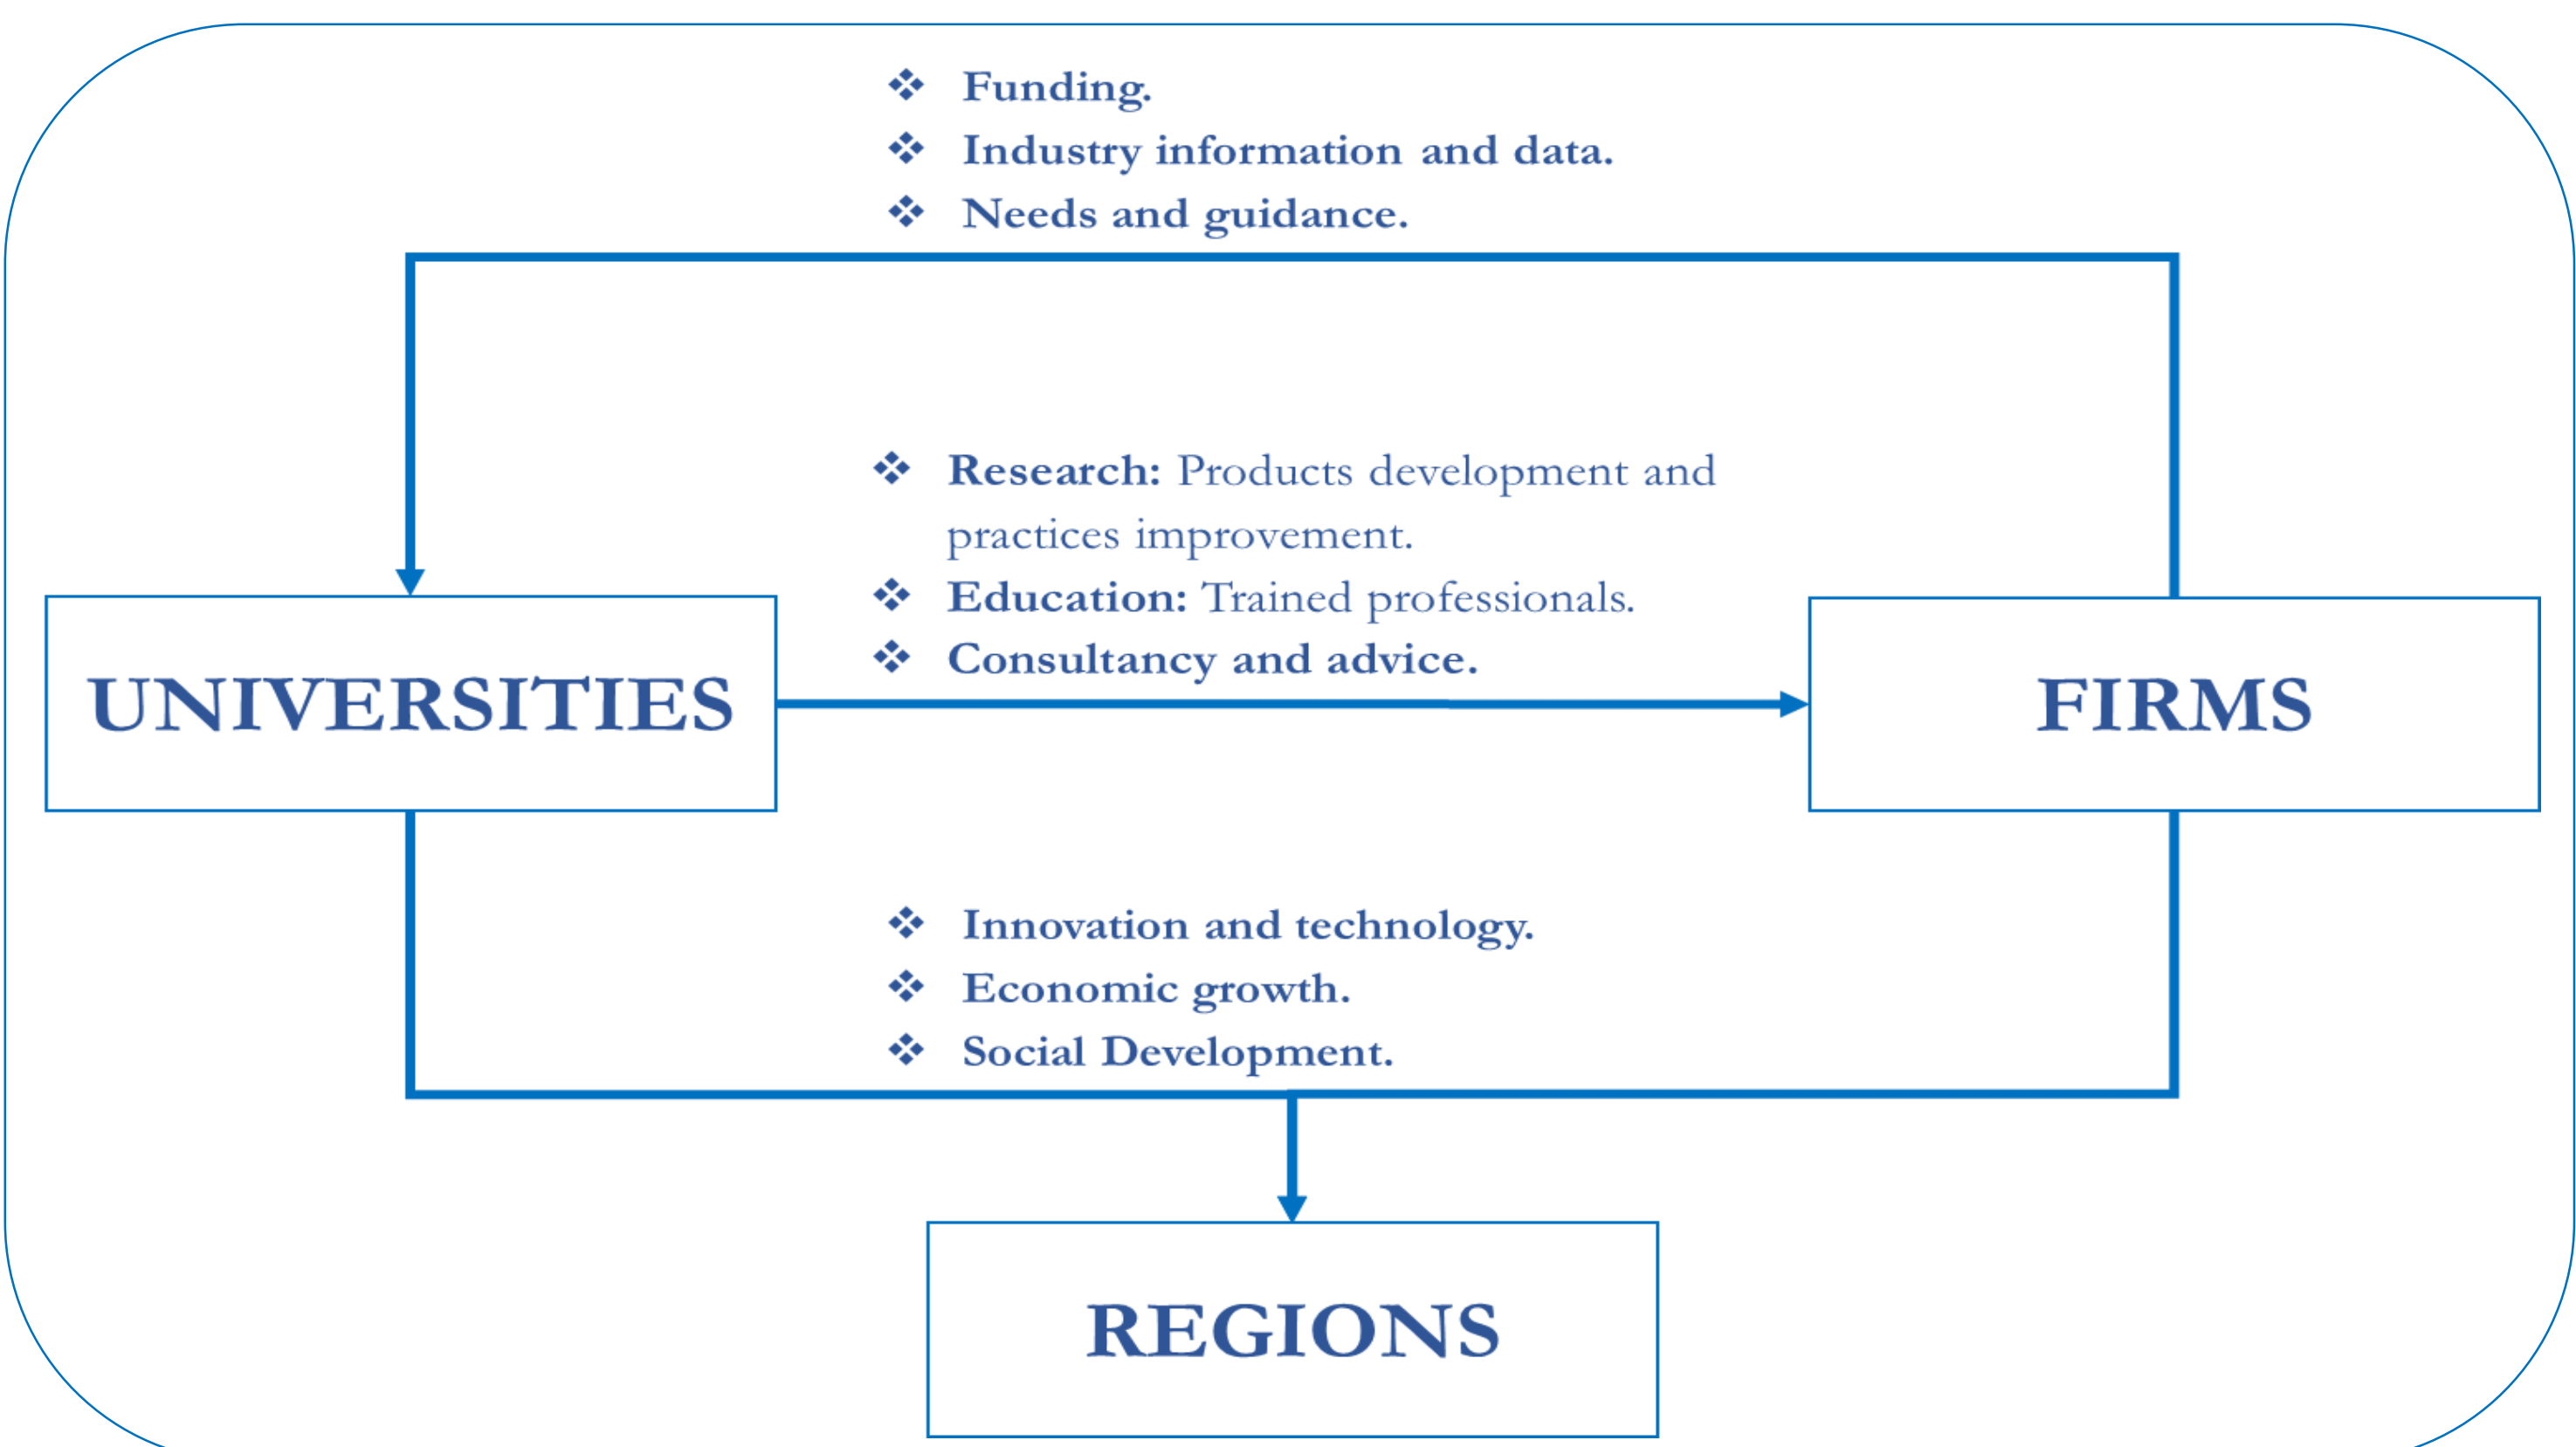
❖ Funding.
❖ Industry information and data.
❖ Needs and guidance.

❖ Research: Products development and practices improvement.
❖ Education: Trained professionals.
❖ Consultancy and advice.

UNIVERSITIES

FIRMS

❖ Innovation and technology.
❖ Economic growth.
❖ Social Development.

REGIONS